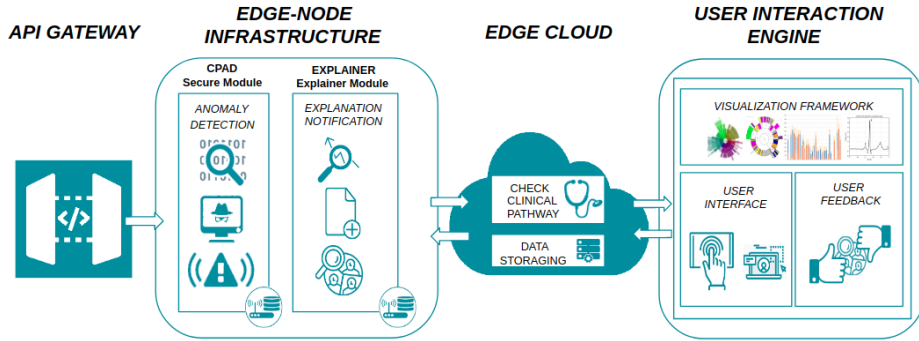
API GATEWAY

EDGE-NODE INFRASTRUCTURE

CPAD Secure Module

ANOMALY DETECTION

EXPLAINER Explainer Module

EXPLANATION NOTIFICATION

EDGE CLOUD

CHECK CLINICAL PATHWAY

DATA STORAGING

USER INTERACTION ENGINE

VISUALIZATION FRAMEWORK

USER INTERFACE

USER FEEDBACK